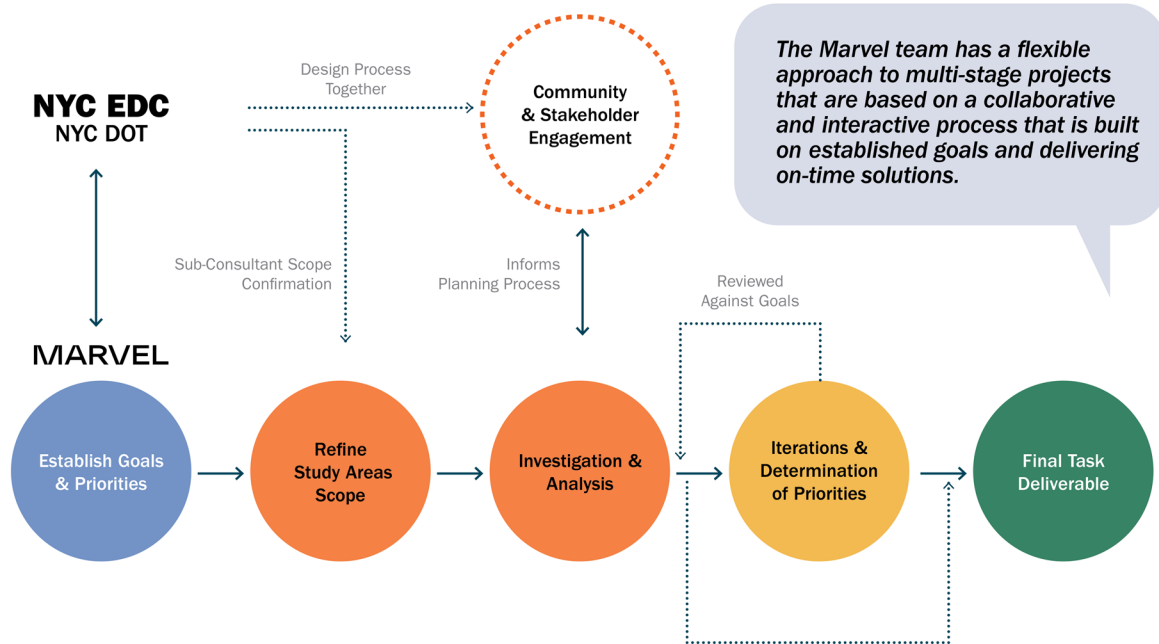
NYC EDC
NYC DOT

Design Process Together

Community & Stakeholder Engagement

The Marvel team has a flexible approach to multi-stage projects that are based on a collaborative and interactive process that is built on established goals and delivering on-time solutions.

Sub-Consultant Scope Confirmation

Informs Planning Process

Reviewed Against Goals

MARVEL

Establish Goals & Priorities

Refine Study Areas Scope

Investigation & Analysis

Iterations & Determination of Priorities

Final Task Deliverable